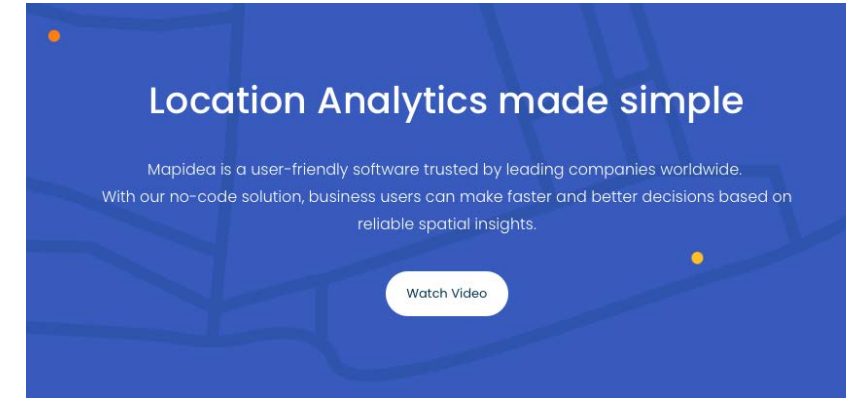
Location Analytics made simple

Mapidea is a user-friendly software trusted by leading companies worldwide.
With our no-code solution, business users can make faster and better decisions based on reliable spatial insights.

Watch Video